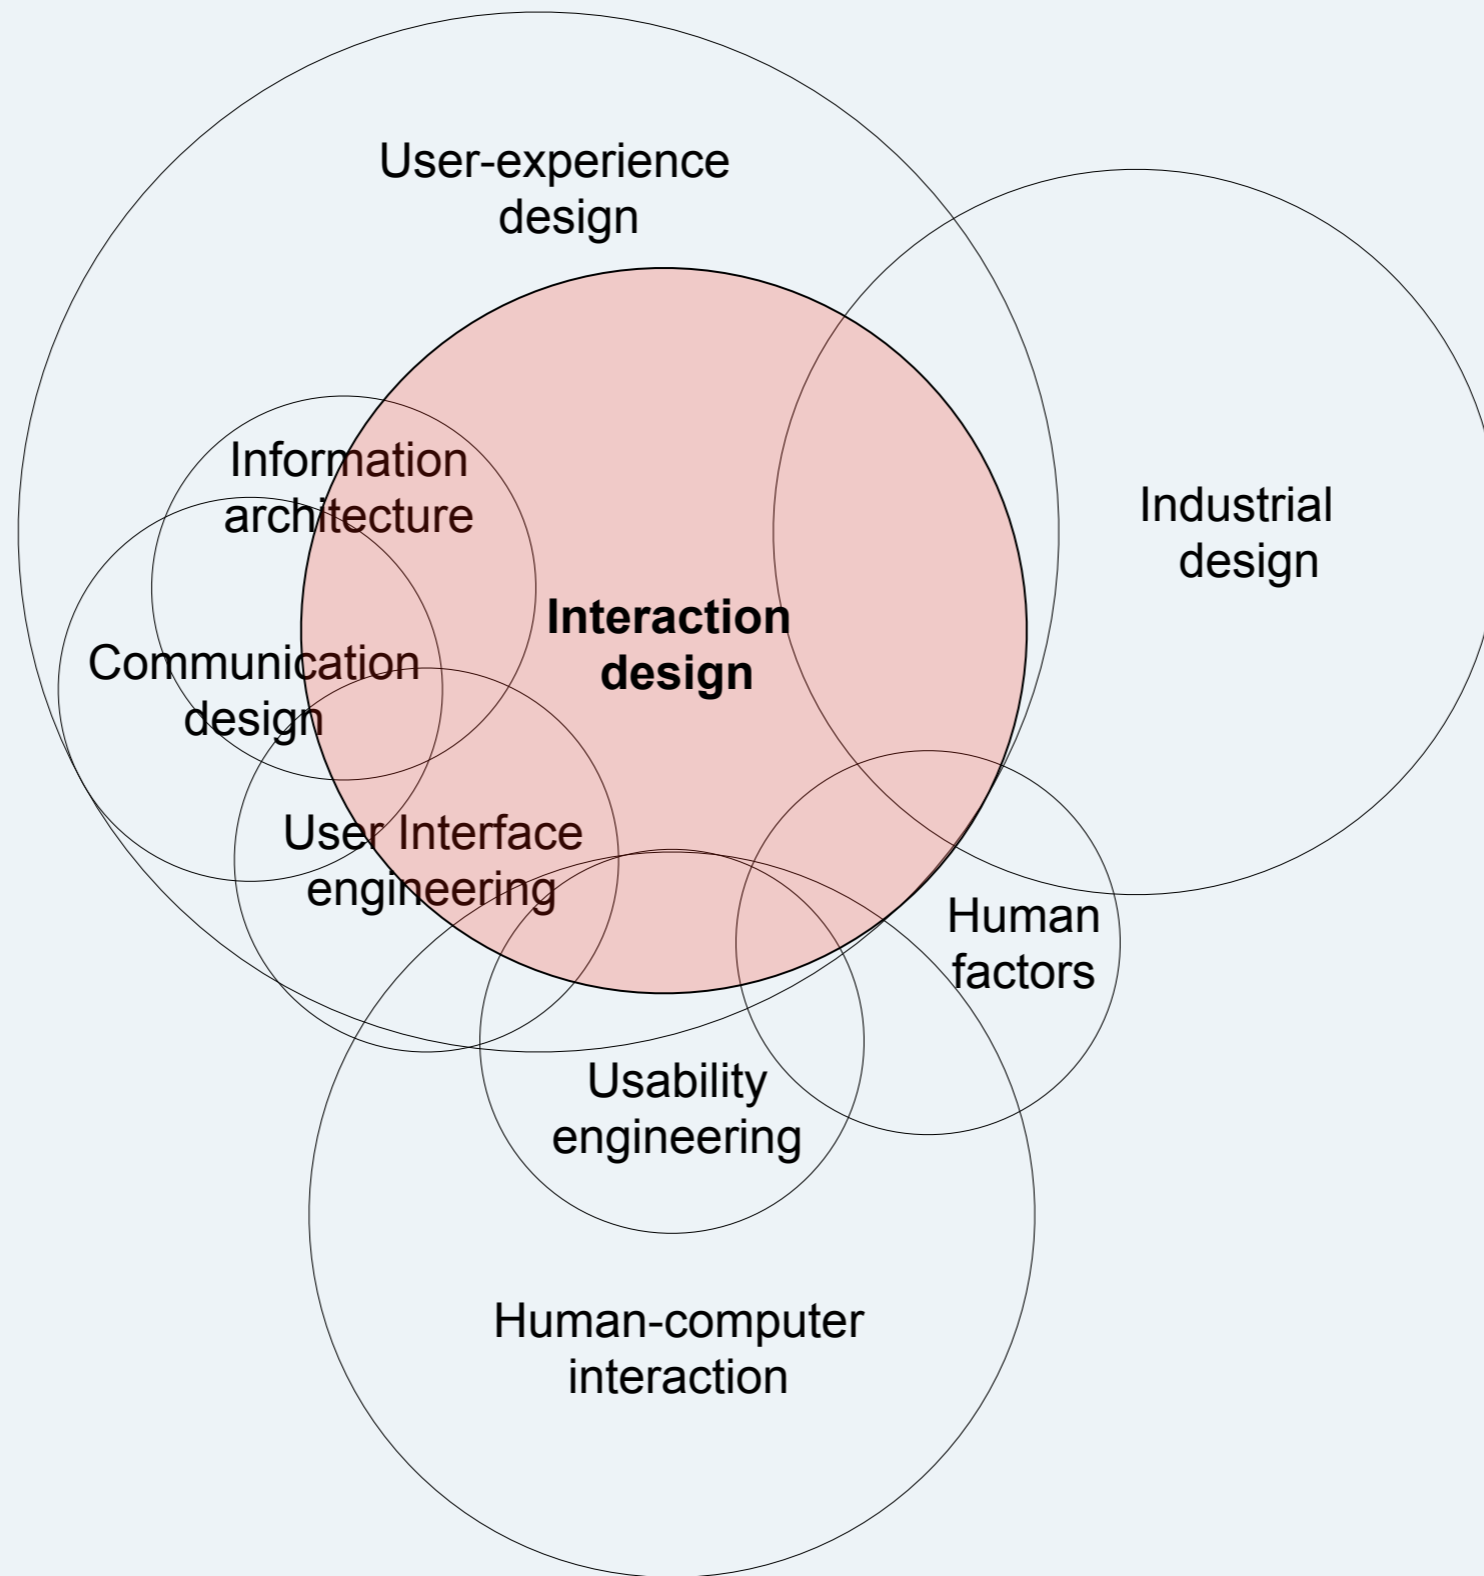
User-experience design

Information architecture

Industrial design

Interaction design

Communication design

User Interface engineering

Human factors

Usability engineering

Human-computer interaction